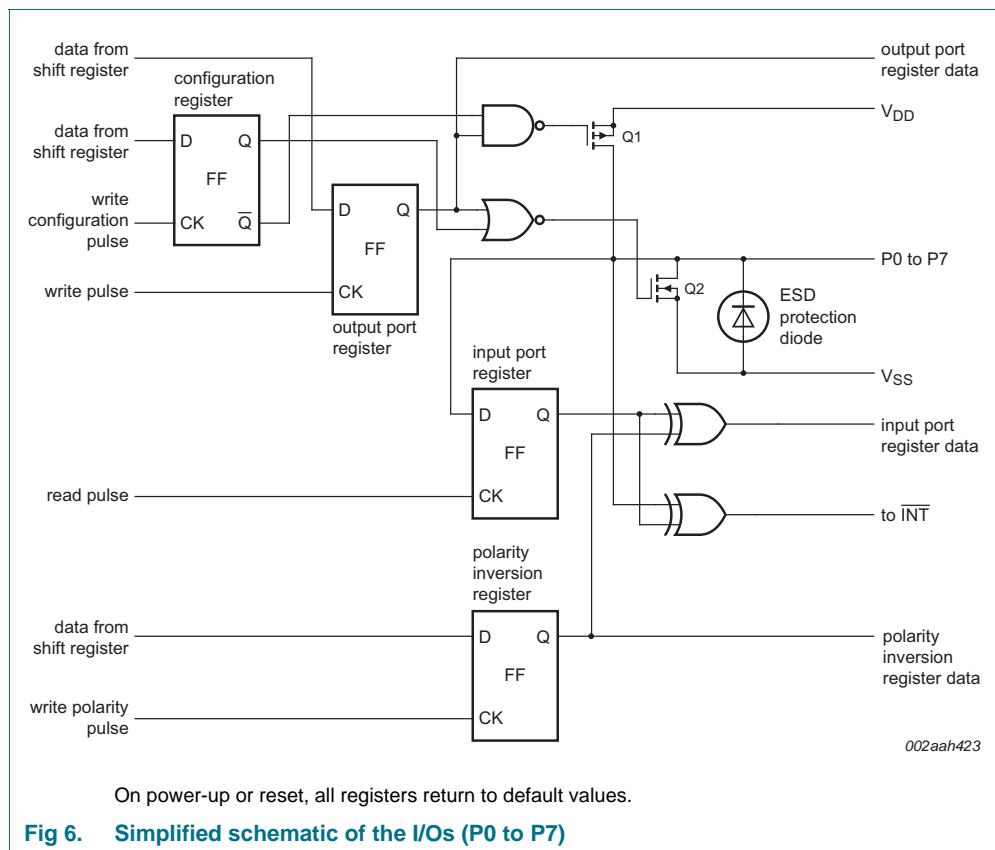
data from shift register

configuration register

data from shift register

D Q

FF

write configuration pulse

CK $\overline{Q}$

D Q

FF

write pulse

CK

output port register

output port register data

$V_{DD}$

Q1

P0 to P7

Q2

ESD protection diode

$V_{SS}$

input port register

D Q

FF

read pulse

CK

input port register data

to $\overline{INT}$

polarity inversion register

data from shift register

D Q

FF

write polarity pulse

CK

polarity inversion register data

002aah423

On power-up or reset, all registers return to default values.

Fig 6. Simplified schematic of the I/Os (P0 to P7)